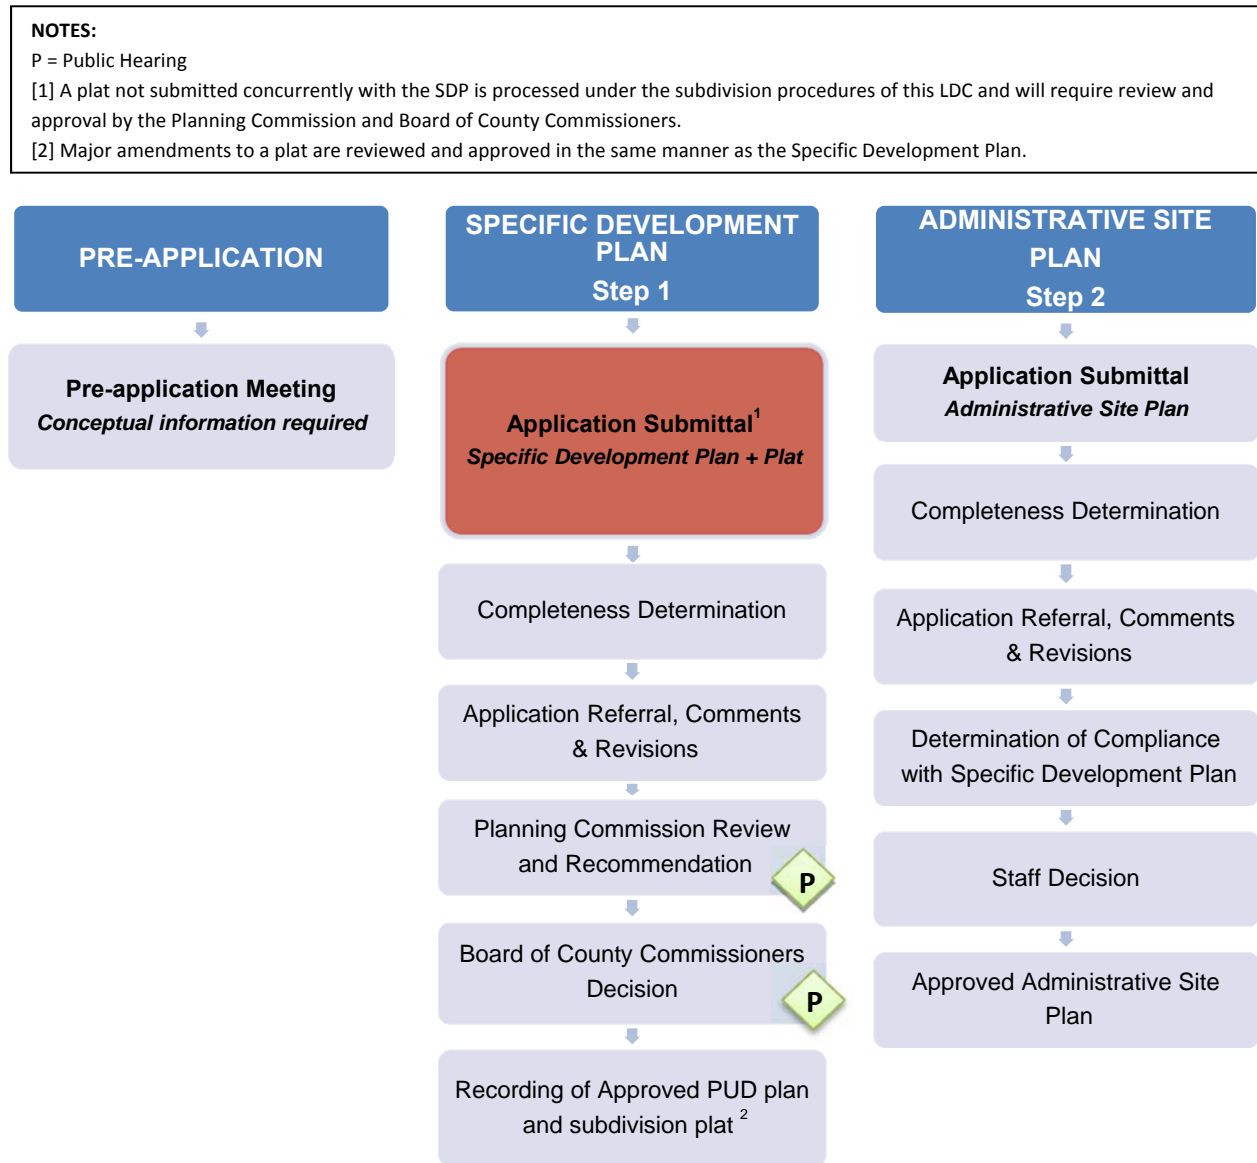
NOTES:
P = Public Hearing
[1] A plat not submitted concurrently with the SDP is processed under the subdivision procedures of this LDC and will require review and approval by the Planning Commission and Board of County Commissioners.
[2] Major amendments to a plat are reviewed and approved in the same manner as the Specific Development Plan.

PRE-APPLICATION

Pre-application Meeting
Conceptual information required

SPECIFIC DEVELOPMENT PLAN
Step 1

Application Submittal$^1$
Specific Development Plan + Plat

Completeness Determination

Application Referral, Comments & Revisions

Planning Commission Review and Recommendation

P

Board of County Commissioners Decision

P

Recording of Approved PUD plan and subdivision plat $^2$

ADMINISTRATIVE SITE PLAN
Step 2

Application Submittal
Administrative Site Plan

Completeness Determination

Application Referral, Comments & Revisions

Determination of Compliance with Specific Development Plan

Staff Decision

Approved Administrative Site Plan